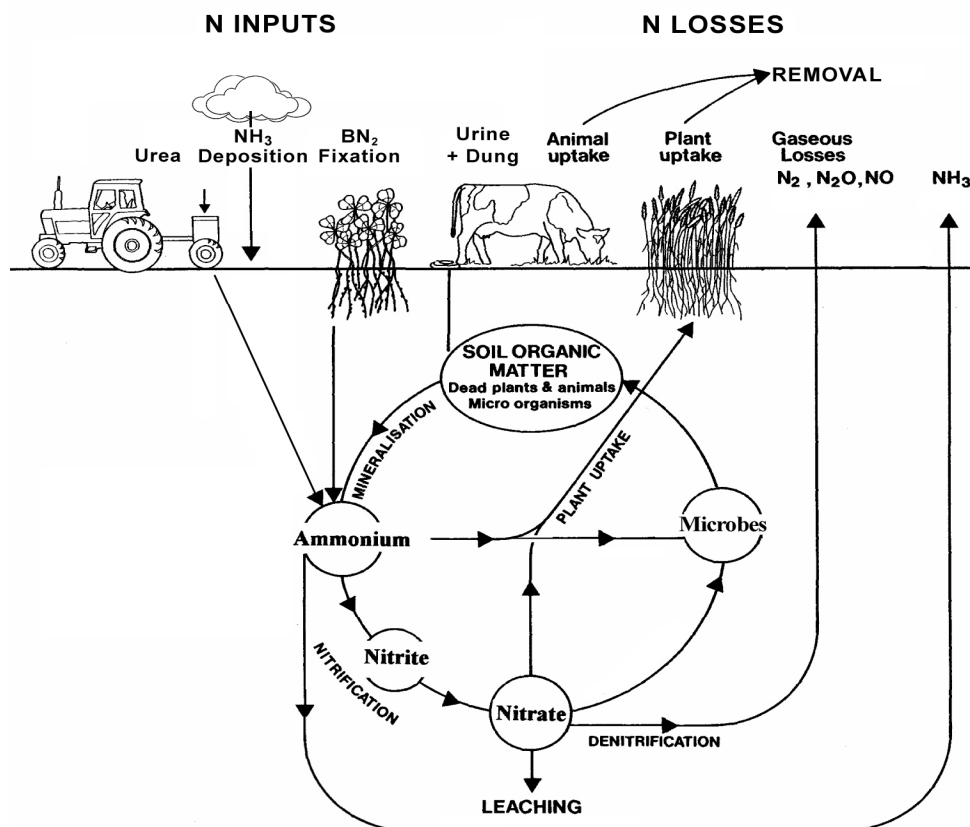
N INPUTS

N LOSSES

REMOVAL

Urea

$NH_3$ Deposition

$BN_2$ Fixation

Urine + Dung

Animal uptake

Plant uptake

Gaseous Losses

$N_2$ , $N_2O$, NO

$NH_3$

SOIL ORGANIC MATTER
Dead plants & animals
Micro organisms

MINERALISATION

PLANT UPTAKE

Ammonium

Microbes

Nitrite

NITRIFICATION

Nitrate

DENITRIFICATION

LEACHING